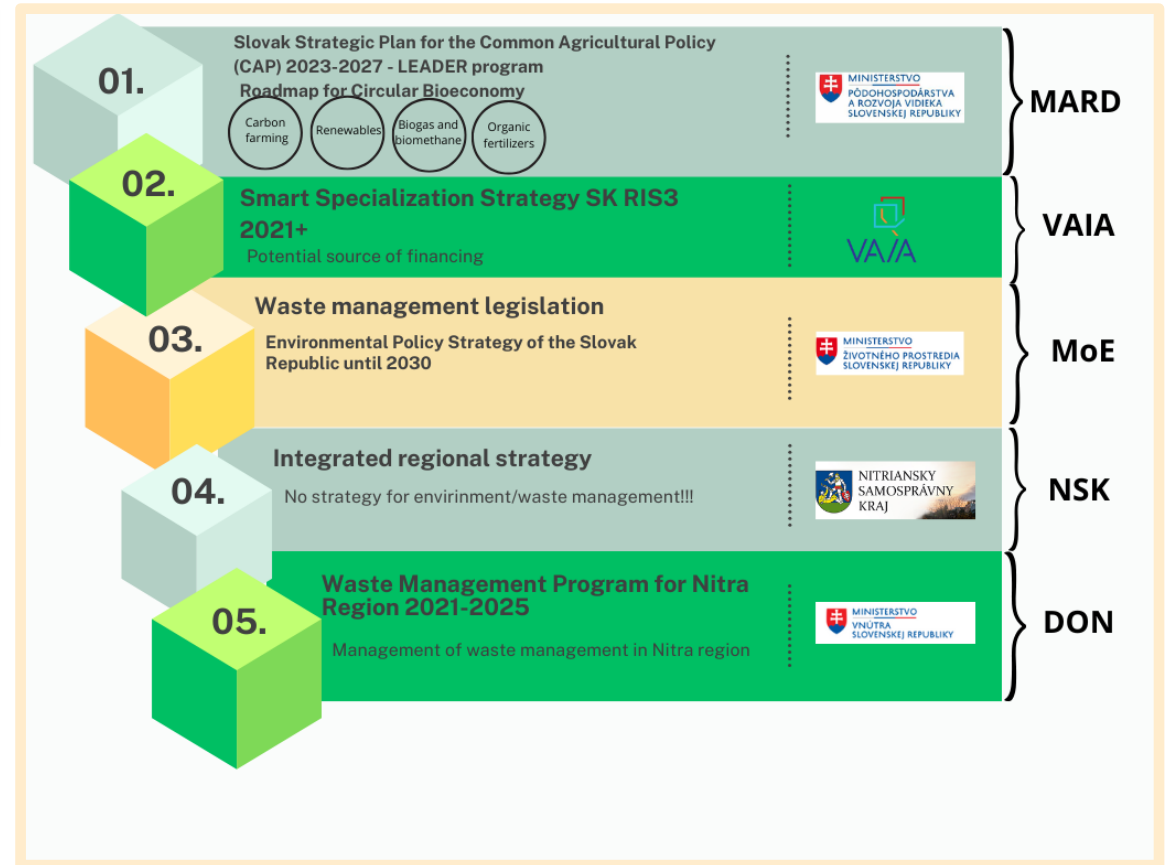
01.

Slovak Strategic Plan for the Common Agricultural Policy (CAP) 2023-2027 - LEADER program

Roadmap for Circular Bioeconomy

Carbon farming

Renewables

Biogas and biomethane

Organic fertilizers

MINISTERSTVO PÔDOHOSPODÁRSTVA A ROZVOJA VIDIEKA SLOVENSKEJ REPUBLIKY

MARD

02.

Smart Specialization Strategy SK RIS3 2021+

Potential source of financing

VAIA

VAIA

03.

Waste management legislation

Environmental Policy Strategy of the Slovak Republic until 2030

MINISTERSTVO ŽIVOTNÉHO PROSTREDIA SLOVENSKEJ REPUBLIKY

MoE

04.

Integrated regional strategy

No strategy for envirinment/waste management!!!

NITRIANSKY SAMOSPRÁVNY KRAJ

NSK

05.

Waste Management Program for Nitra Region 2021-2025

Management of waste management in Nitra region

MINISTERSTVO VNÚTRA SLOVENSKEJ REPUBLIKY

DON